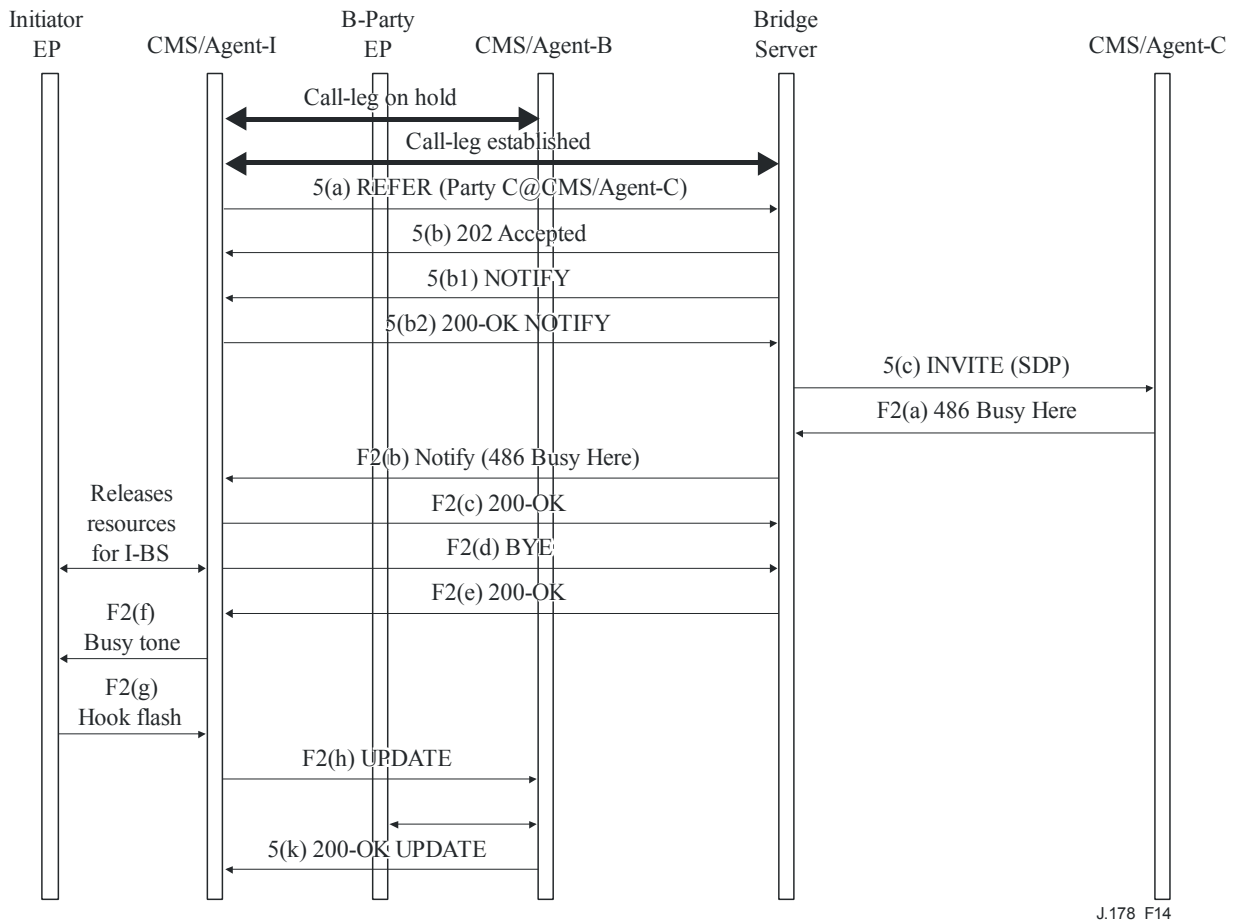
Initiator EP
CMS/Agent-I
B-Party EP
CMS/Agent-B
Bridge Server
CMS/Agent-C

Call-leg on hold
Call-leg established
5(a) REFER (Party C@CMS/Agent-C)
5(b) 202 Accepted
5(b1) NOTIFY
5(b2) 200-OK NOTIFY
5(c) INVITE (SDP)
F2(a) 486 Busy Here
F2(b) Notify (486 Busy Here)
Releases resources for I-BS
F2(c) 200-OK
F2(d) BYE
F2(e) 200-OK
F2(f) Busy tone
F2(g) Hook flash
F2(h) UPDATE
5(k) 200-OK UPDATE

J.178 F14